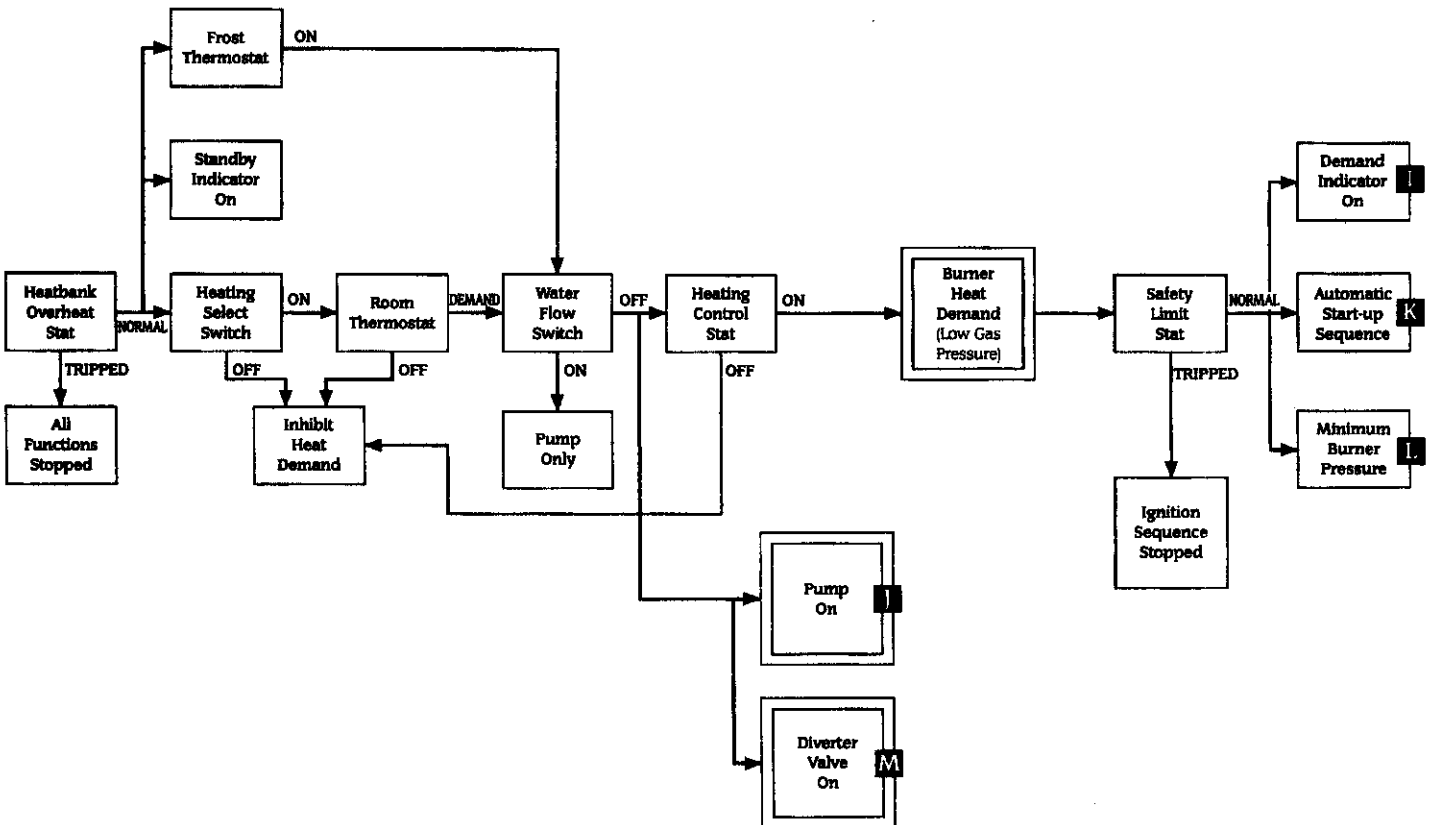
Frost Thermostat

ON

Standby Indicator On

Heatbank Overheat Stat

NORMAL

TRIPPED

All Functions Stopped

Heating Select Switch

ON

OFF

Room Thermostat

DEMAND

OFF

Inhibit Heat Demand

Water Flow Switch

OFF

ON

Pump Only

Heating Control Stat

ON

OFF

Burner Heat Demand (Low Gas Pressure)

Safety Limit Stat

NORMAL

TRIPPED

Ignition Sequence Stopped

Demand Indicator On I

Automatic Start-up Sequence K

Minimum Burner Pressure L

Pump On J

Diverter Valve On M